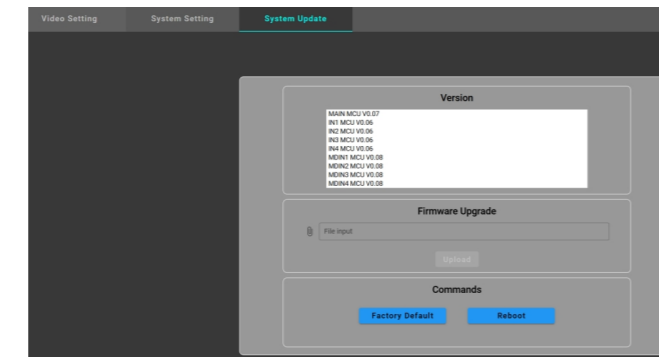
Video Setting
System Setting
System Update

Version

MAIN MCU V0.07
IN1 MCU V0.06
IN2 MCU V0.06
IN3 MCU V0.06
IN4 MCU V0.06
MDIN1 MCU V0.08
MDIN2 MCU V0.08
MDIN3 MCU V0.08
MDIN4 MCU V0.08

Firmware Upgrade

File input

Upload

Commands

Factory Default
Reboot